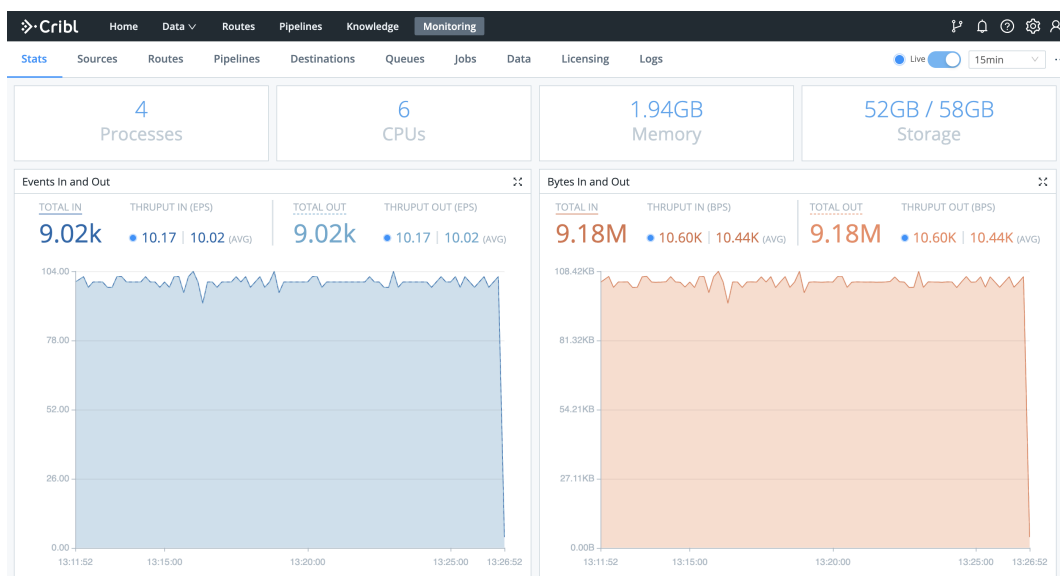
Cribl Home Data Routes Pipelines Knowledge Monitoring

Stats Sources Routes Pipelines Destinations Queues Jobs Data Licensing Logs

Live 15min

4
Processes

6
CPUs

1.94GB
Memory

52GB / 58GB
Storage

Events In and Out

TOTAL IN
9.02k

THRUPUT IN (EPS)
10.17 | 10.02 (AVG)

TOTAL OUT
9.02k

THRUPUT OUT (EPS)
10.17 | 10.02 (AVG)

104.00
78.00
52.00
26.00
0.00

13:11:52 13:15:00 13:20:00 13:25:00 13:26:52

Bytes In and Out

TOTAL IN
9.18M

THRUPUT IN (BPS)
10.60K | 10.44K (AVG)

TOTAL OUT
9.18M

THRUPUT OUT (BPS)
10.60K | 10.44K (AVG)

108.42KB
81.32KB
54.21KB
27.11KB
0.00B

13:11:52 13:15:00 13:20:00 13:25:00 13:26:52